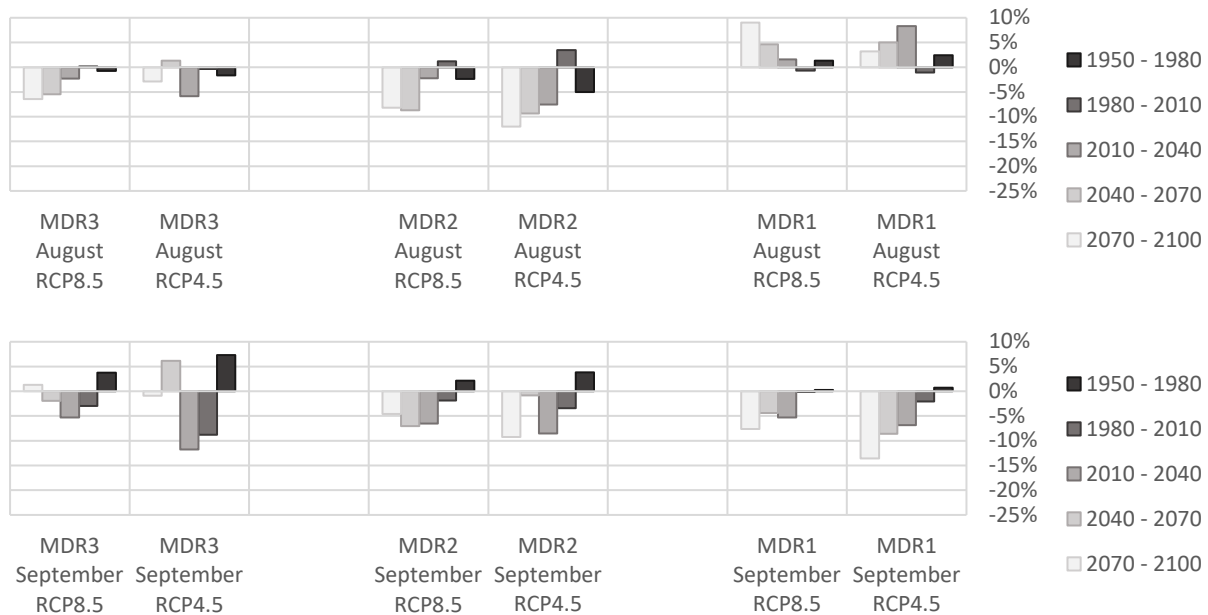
10%
5%
0%
-5%
-10%
-15%
-20%
-25%

1950 - 1980
1980 - 2010
2010 - 2040
2040 - 2070
2070 - 2100

MDR3 August RCP8.5
MDR3 August RCP4.5
MDR2 August RCP8.5
MDR2 August RCP4.5
MDR1 August RCP8.5
MDR1 August RCP4.5

10%
5%
0%
-5%
-10%
-15%
-20%
-25%

1950 - 1980
1980 - 2010
2010 - 2040
2040 - 2070
2070 - 2100

MDR3 September RCP8.5
MDR3 September RCP4.5
MDR2 September RCP8.5
MDR2 September RCP4.5
MDR1 September RCP8.5
MDR1 September RCP4.5